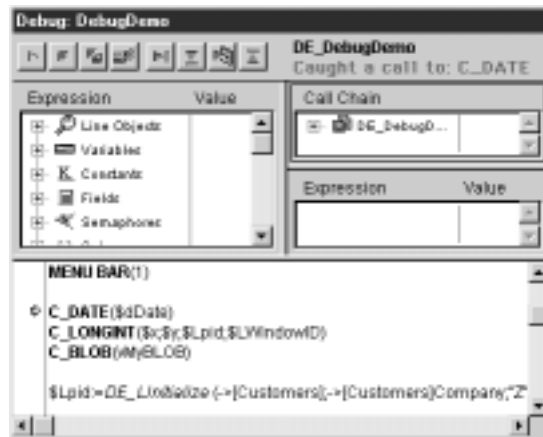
Debug: DebugDemo

DE_DebugDemo
Caught a call to: C_DATE

Expression Value

Line Objects
Variables
Constants
Fields
Semaphores

Call Chain

DE_DebugD...

Expression Value

MENU BAR(1)

C_DATE($dDate)
C_LONGINT($x;$y;$Lpid;$LWindowID)
C_BLOB(#MyBLOB)

$Lpid:=DE_LInitialize(->[Customers];->[Customers]Company;"Z"